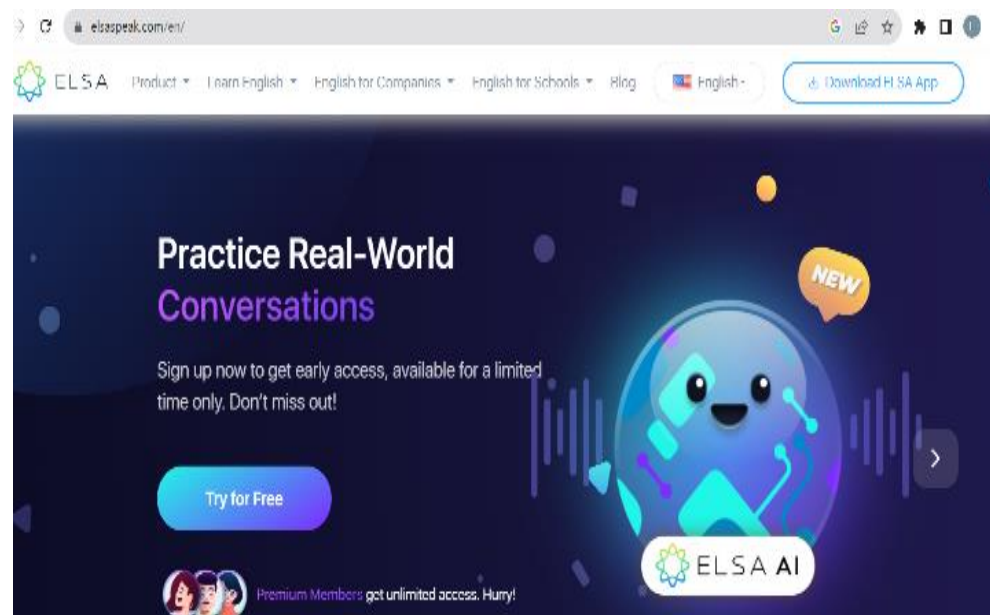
elsaspeak.com/en/

ELSA Product Learn English English for Companies English for Schools Blog English Download ELSA App

Practice Real-World Conversations

Sign up now to get early access, available for a limited time only. Don't miss out!

Try for Free

NEW

ELSA AI

Premium Members get unlimited access. Hurry!